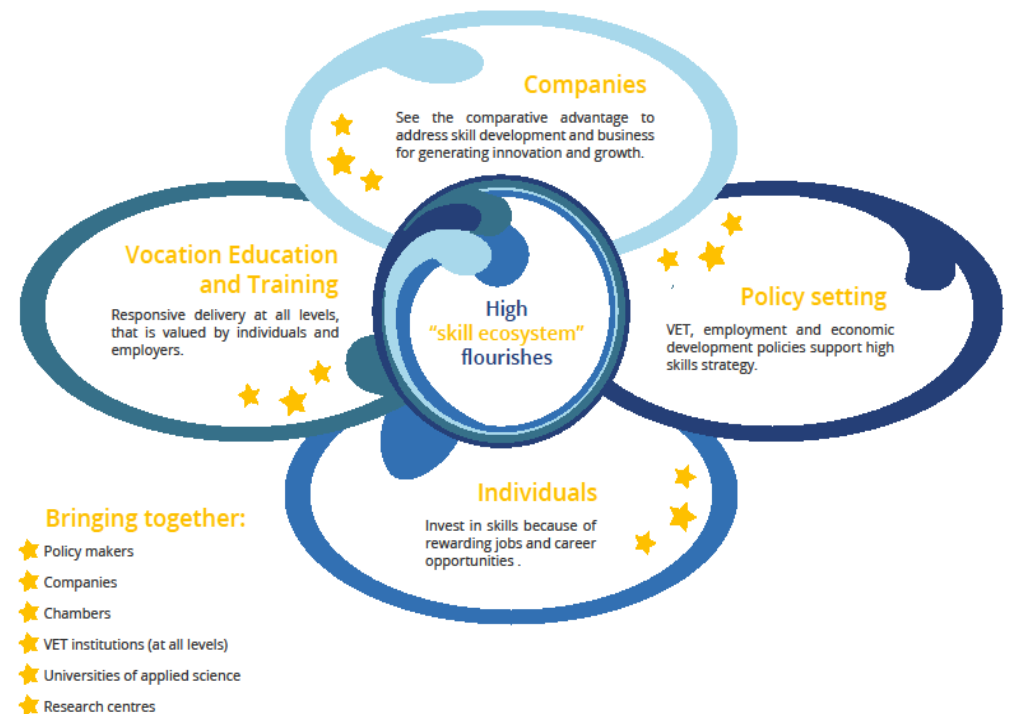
Companies

See the comparative advantage to address skill development and business for generating innovation and growth.

Vocation Education and Training

Responsive delivery at all levels, that is valued by individuals and employers.

High "skill ecosystem" flourishes

Policy setting

VET, employment and economic development policies support high skills strategy.

Individuals

Invest in skills because of rewarding jobs and career opportunities .

Bringing together:

Policy makers

Companies

Chambers

VET institutions (at all levels)

Universities of applied science

Research centres